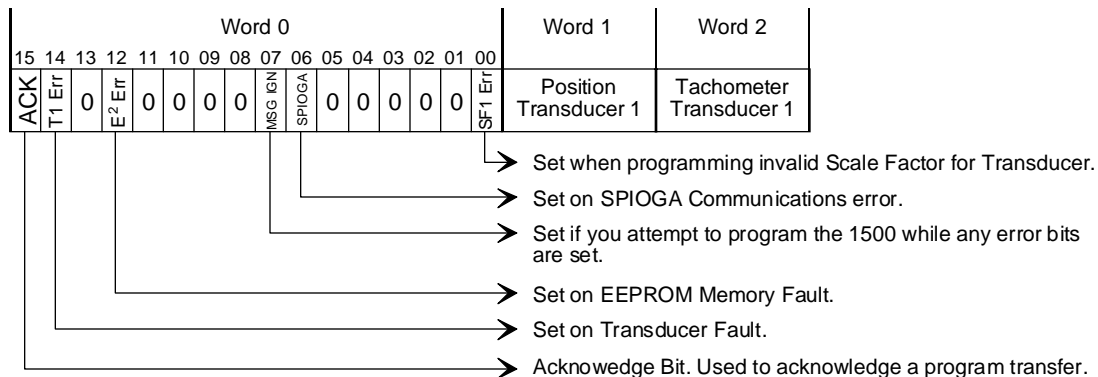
| Word 0 | | | | | | | | | | | | | | | | Word 1 | Word 2 |
|---|---|---|---|---|---|---|---|---|---|---|---|---|---|---|---|---|---|
| 15 | 14 | 13 | 12 | 11 | 10 | 09 | 08 | 07 | 06 | 05 | 04 | 03 | 02 | 01 | 00 | | |
| ACK | T1 Err | 0 | $E^2$ Err | 0 | 0 | 0 | 0 | MSG IGN | SPIOGA | 0 | 0 | 0 | 0 | 0 | SF1 Err | Position Transducer 1 | Tachometer Transducer 1 |

Set when programming invalid Scale Factor for Transducer.

Set on SPIOGA Communications error.

Set if you attempt to program the 1500 while any error bits are set.

Set on EEPROM Memory Fault.

Set on Transducer Fault.

Acknowedge Bit. Used to acknowledge a program transfer.